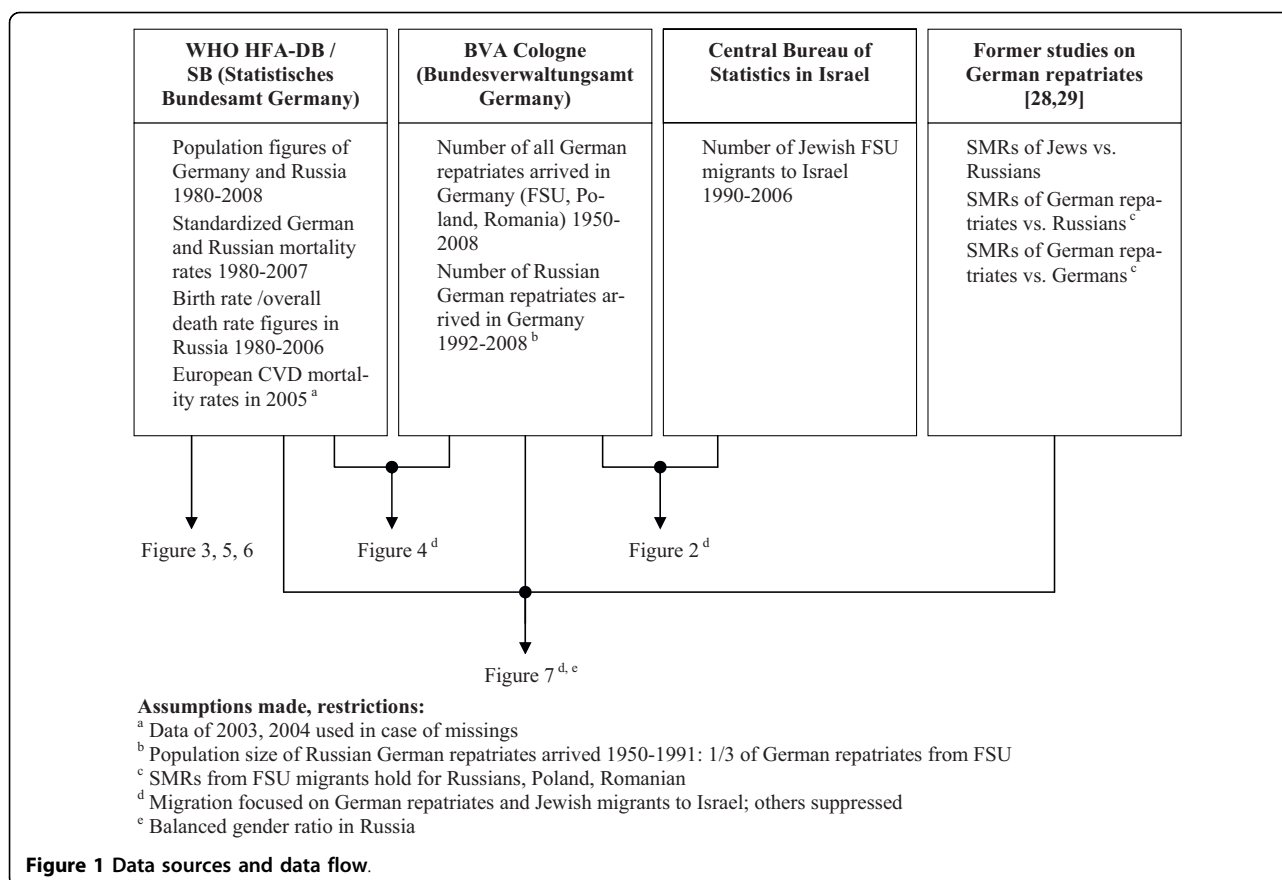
**WHO HFA-DB / SB (Statistisches Bundesamt Germany)**

Population figures of Germany and Russia 1980-2008

Standardized German and Russian mortality rates 1980-2007

Birth rate /overall death rate figures in Russia 1980-2006

European CVD mortality rates in 2005 $^{a}$

**BVA Cologne (Bundesverwaltungsamt Germany)**

Number of all German repatriates arrived in Germany (FSU, Poland, Romania) 1950-2008

Number of Russian German repatriates arrived in Germany 1992-2008 $^{b}$

**Central Bureau of Statistics in Israel**

Number of Jewish FSU migrants to Israel 1990-2006

**Former studies on German repatriates [28,29]**

SMRs of Jews vs. Russians

SMRs of German repatriates vs. Russians $^{c}$

SMRs of German repatriates vs. Germans $^{c}$

Figure 3, 5, 6

Figure 4 $^{d}$

Figure 2 $^{d}$

Figure 7 $^{d, e}$

**Assumptions made, restrictions:**
$^{a}$ Data of 2003, 2004 used in case of missings
$^{b}$ Population size of Russian German repatriates arrived 1950-1991: 1/3 of German repatriates from FSU
$^{c}$ SMRs from FSU migrants hold for Russians, Poland, Romanian
$^{d}$ Migration focused on German repatriates and Jewish migrants to Israel; others suppressed
$^{e}$ Balanced gender ratio in Russia

**Figure 1 Data sources and data flow**.